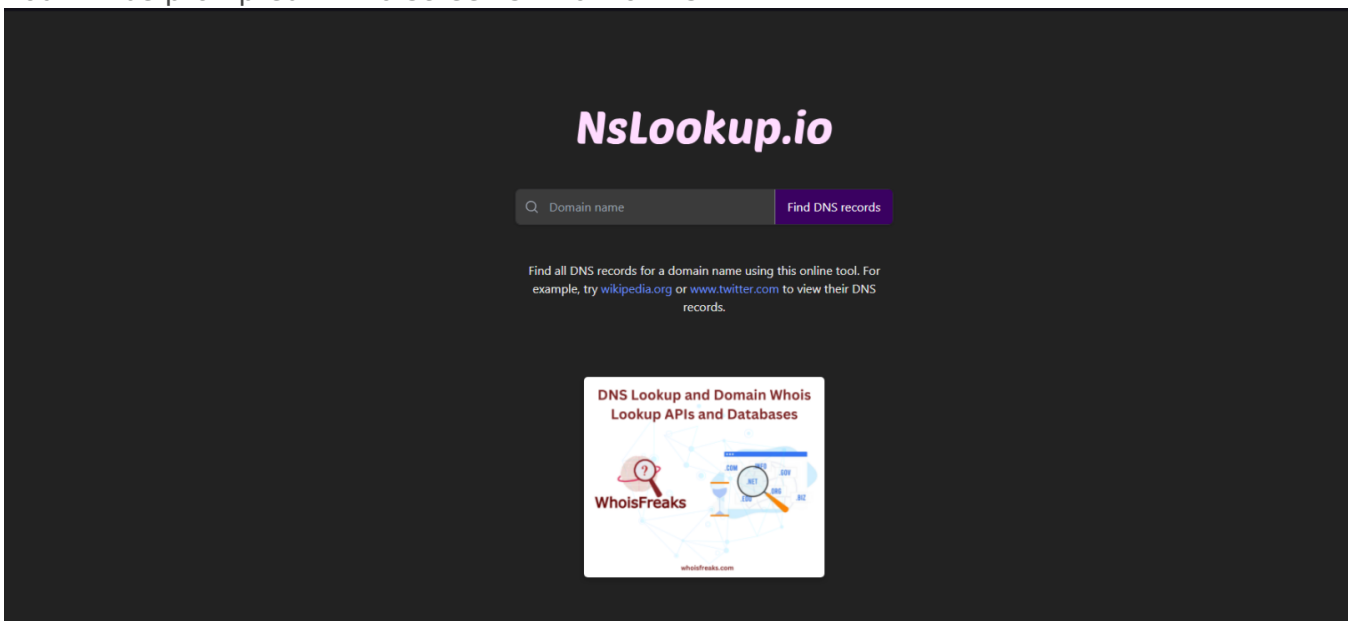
NsLookup.io

Domain name

Find DNS records

Find all DNS records for a domain name using this online tool. For example, try wikipedia.org or www.twitter.com to view their DNS records.

DNS Lookup and Domain Whois Lookup APIs and Databases

WhoisFreaks

.COM .INFO .GOV .NET .ORG .EDU .BIZ

whoisfreaks.com